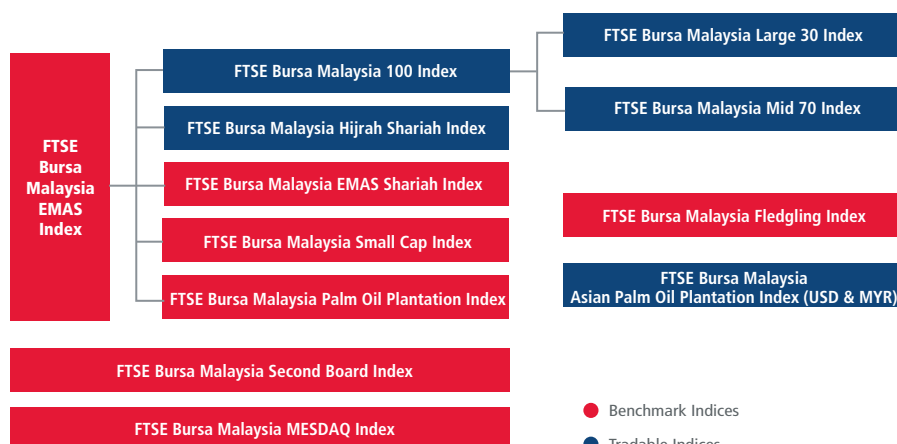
FTSE Bursa Malaysia EMAS Index

FTSE Bursa Malaysia 100 Index

FTSE Bursa Malaysia Large 30 Index

FTSE Bursa Malaysia Mid 70 Index

FTSE Bursa Malaysia Hijrah Shariah Index

FTSE Bursa Malaysia EMAS Shariah Index

FTSE Bursa Malaysia Small Cap Index

FTSE Bursa Malaysia Palm Oil Plantation Index

FTSE Bursa Malaysia Fledgling Index

FTSE Bursa Malaysia Asian Palm Oil Plantation Index (USD & MYR)

FTSE Bursa Malaysia Second Board Index

FTSE Bursa Malaysia MESDAQ Index

Benchmark Indices

Tradable Indices